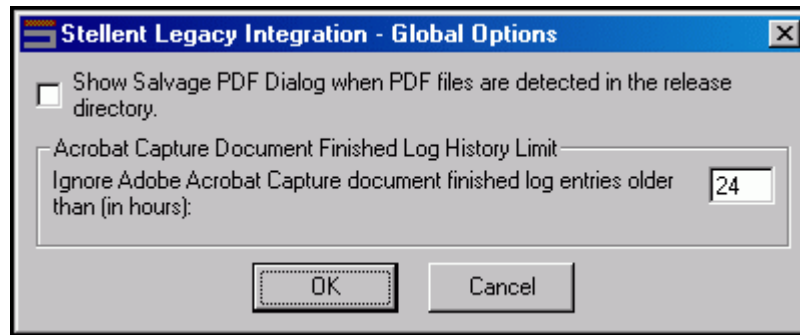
Stellent Legacy Integration - Global Options

Show Salvage PDF Dialog when PDF files are detected in the release directory.

Acrobat Capture Document Finished Log History Limit

Ignore Adobe Acrobat Capture document finished log entries older than (in hours):

24

OK

Cancel